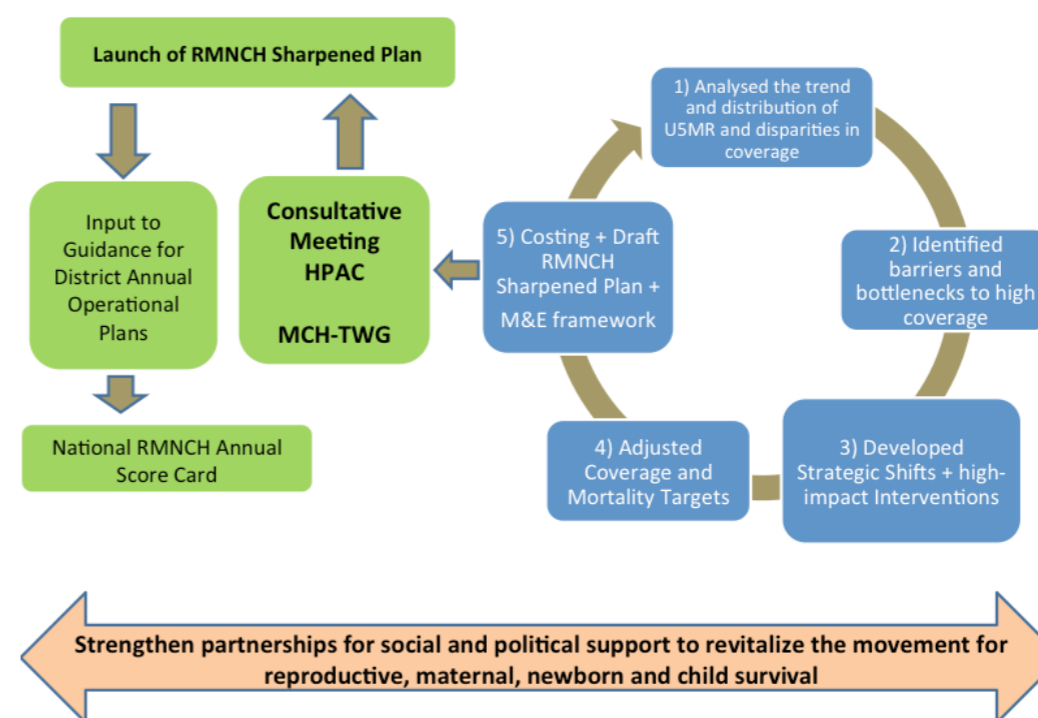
Launch of RMNCH Sharpened Plan

Input to Guidance for District Annual Operational Plans

National RMNCH Annual Score Card

Consultative Meeting HPAC

MCH-TWG

1) Analysed the trend and distribution of U5MR and disparities in coverage

2) Identified barriers and bottlenecks to high coverage

3) Developed Strategic Shifts + high-impact Interventions

4) Adjusted Coverage and Mortality Targets

5) Costing + Draft RMNCH Sharpened Plan + M&E framework

Strengthen partnerships for social and political support to revitalize the movement for reproductive, maternal, newborn and child survival